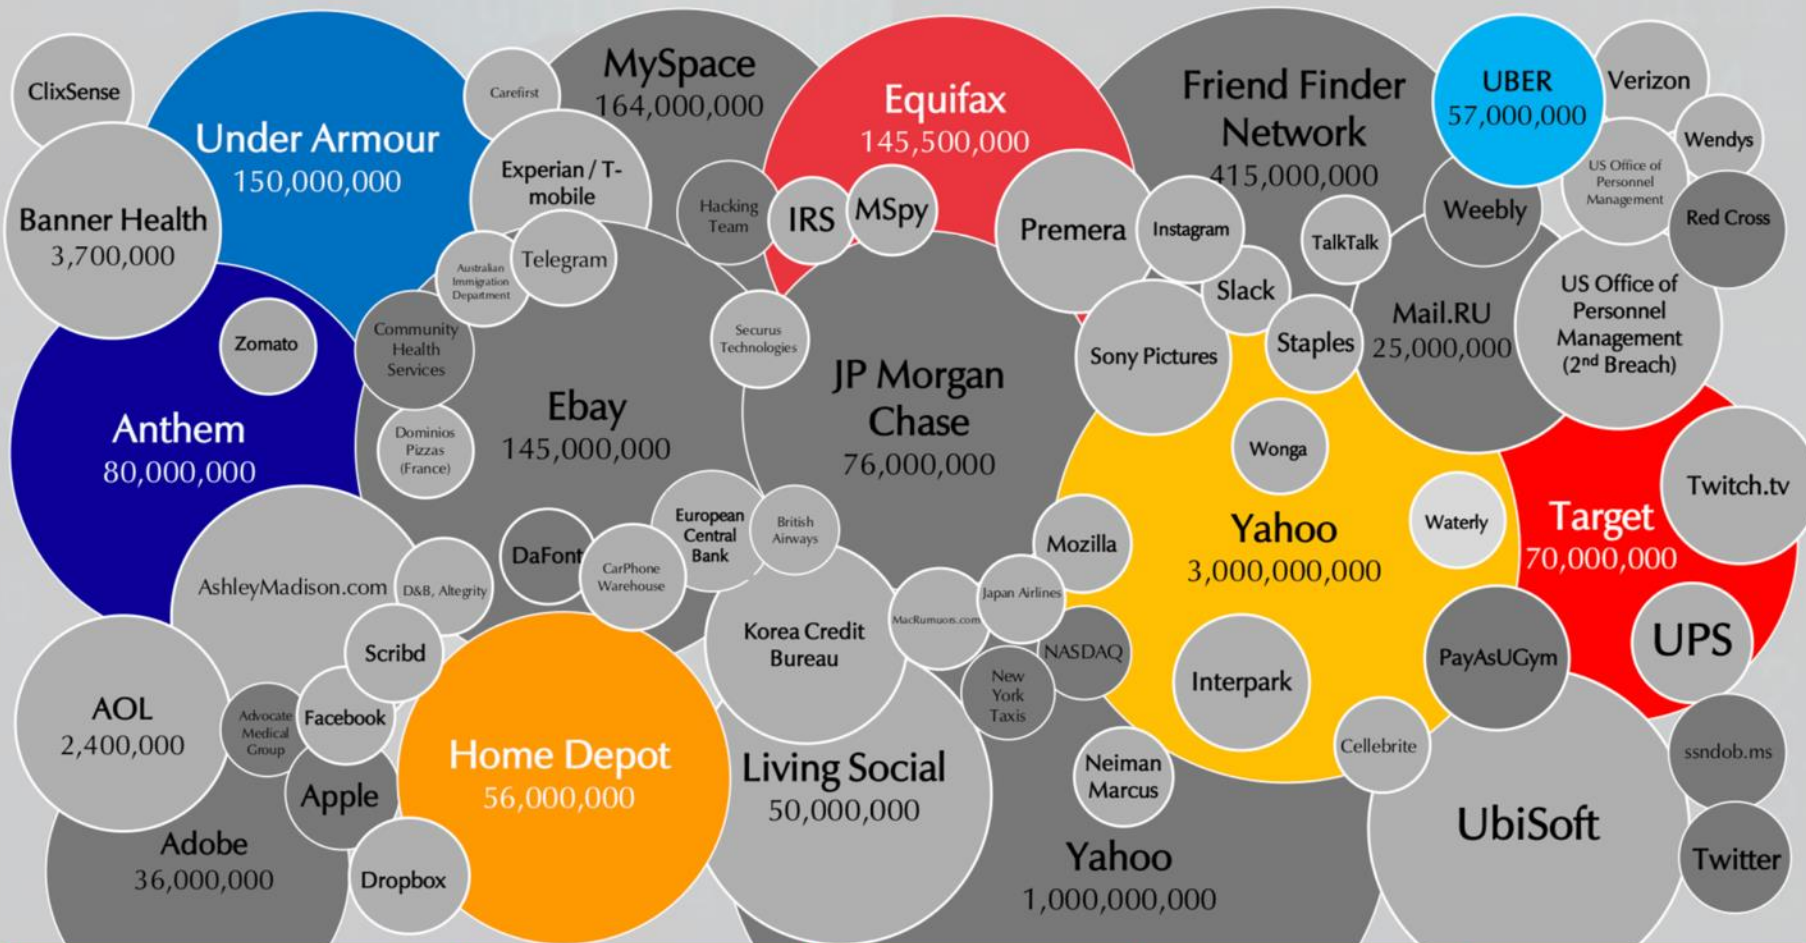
ClixSense

Under Armour
150,000,000

Carefirst

MySpace
164,000,000

Equifax
145,500,000

Friend Finder Network
415,000,000

UBER
57,000,000

Verizon

Wendys

US Office of Personnel Management

Red Cross

Banner Health
3,700,000

Experian / T-mobile

Hacking Team

IRS

MSpy

Premera

Instagram

TalkTalk

Weebly

Australian Immigration Department

Telegram

Slack

Mail.RU
25,000,000

US Office of Personnel Management (2$^{nd}$ Breach)

Zomato

Community Health Services

Securus Technologies

Sony Pictures

Staples

Anthem
80,000,000

Ebay
145,000,000

JP Morgan Chase
76,000,000

Wonga

Dominios Pizzas (France)

Yahoo
3,000,000,000

Waterly

Target
70,000,000

Twitch.tv

European Central Bank

British Airways

Mozilla

DaFont

CarPhone Warehouse

AshleyMadison.com

D&B, Altegrity

Japan Airlines

MacRumors.com

Korea Credit Bureau

UPS

Scribd

NASDAQ

PayAsUGym

New York Taxis

Interpark

AOL
2,400,000

Advocate Medical Group

Facebook

Home Depot
56,000,000

Living Social
50,000,000

Neiman Marcus

Cellebrite

ssndob.ms

Apple

UbiSoft

Adobe
36,000,000

Dropbox

Yahoo
1,000,000,000

Twitter